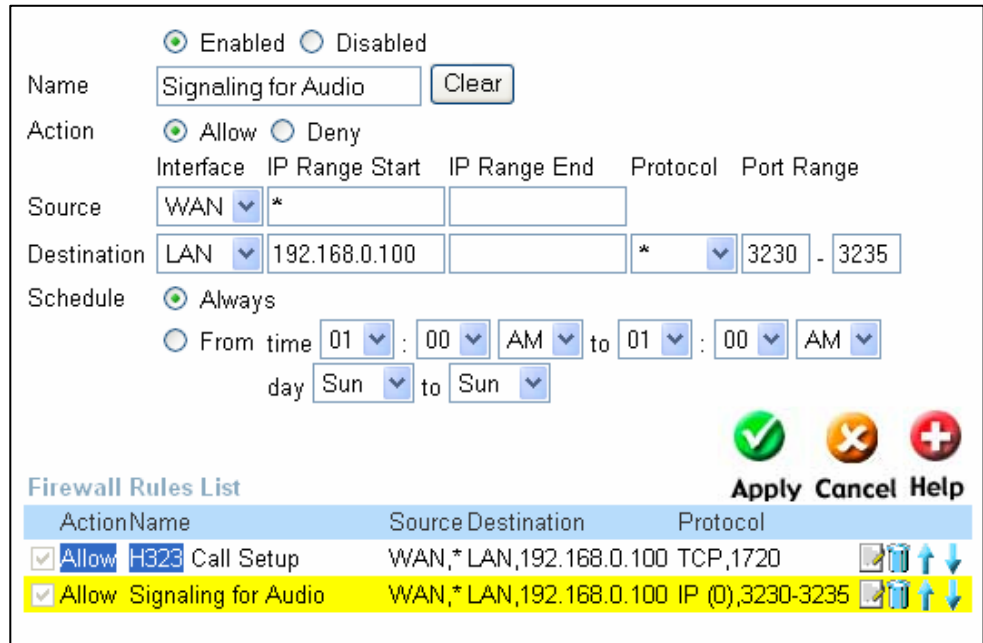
Enabled Disabled

Name Signaling for Audio Clear

Action Allow Deny

Interface IP Range Start IP Range End Protocol Port Range

Source WAN *

Destination LAN 192.168.0.100 * 3230 - 3235

Schedule Always

From time 01 : 00 AM to 01 : 00 AM

day Sun to Sun

Apply Cancel Help

Firewall Rules List

| Action | Name | Source | Destination | Protocol |
|---|---|---|---|---|
| Allow | H323 Call Setup | WAN,* | LAN,192.168.0.100 | TCP,1720 |
| Allow | Signaling for Audio | WAN,* | LAN,192.168.0.100 | IP (0),3230-3235 |